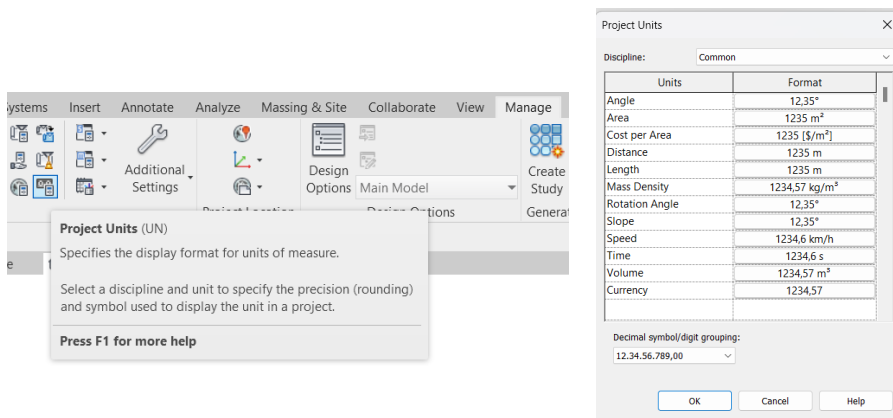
ystems Insert Annotate Analyze Massing & Site Collaborate View Manage

Additional Settings

Design Options Main Model

Create Study

Project Location Design Options Generat

Project Units (UN)

Specifies the display format for units of measure.

Select a discipline and unit to specify the precision (rounding) and symbol used to display the unit in a project.

Press F1 for more help

e 1

Project Units

Discipline: Common

| Units | Format |
|---|---|
| Angle | 12,35° |
| Area | 1235 m² |
| Cost per Area | 1235 [$/m²] |
| Distance | 1235 m |
| Length | 1235 m |
| Mass Density | 1234,57 kg/m³ |
| Rotation Angle | 12,35° |
| Slope | 12,35° |
| Speed | 1234,6 km/h |
| Time | 1234,6 s |
| Volume | 1234,57 m³ |
| Currency | 1234,57 |

Decimal symbol/digit grouping:

12.34.56.789,00

OK Cancel Help